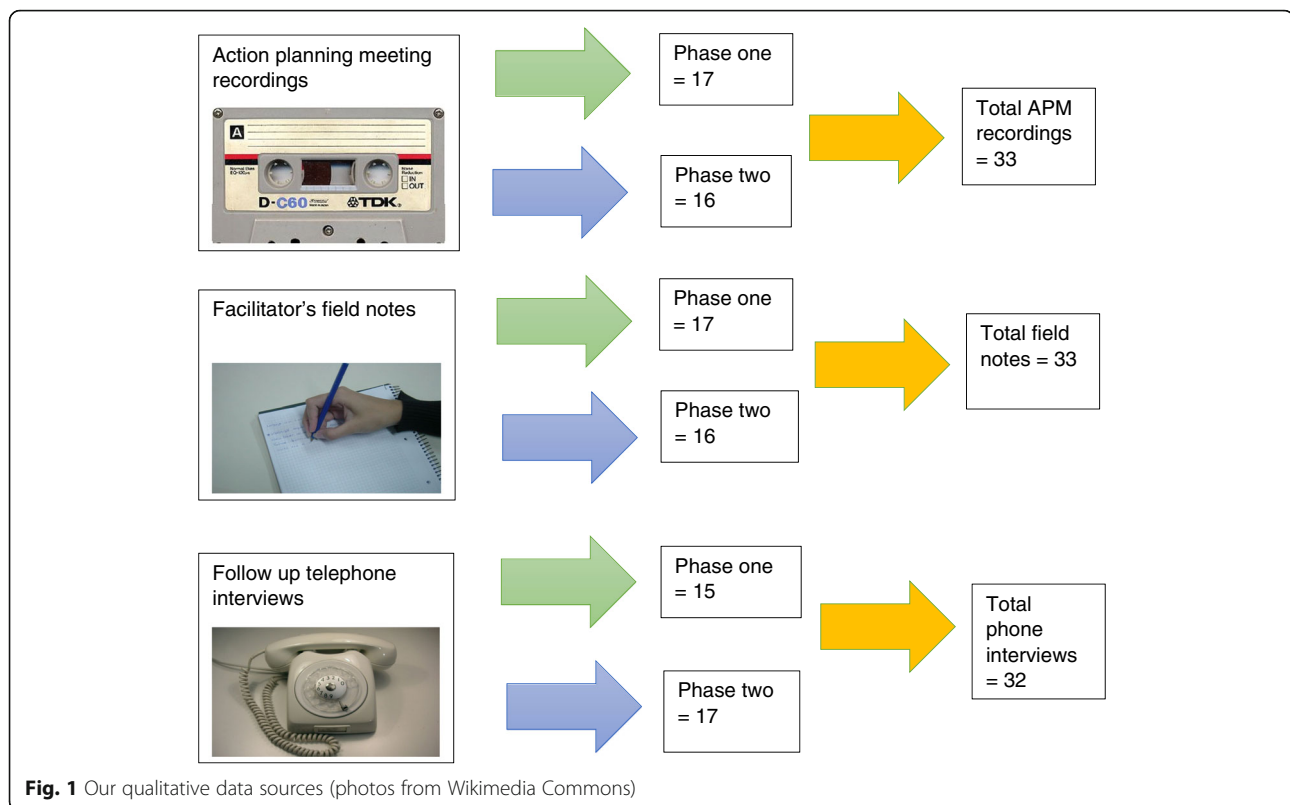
Action planning meeting recordings

A

Normal Bias 120µs

Stereo Reduction
IN
OUT

D-C60

TDK

Phase one = 17

Phase two = 16

Total APM recordings = 33

Facilitator's field notes

Phase one = 17

Phase two = 16

Total field notes = 33

Follow up telephone interviews

Phase one = 15

Phase two = 17

Total phone interviews = 32

**Fig. 1** Our qualitative data sources (photos from Wikimedia Commons)